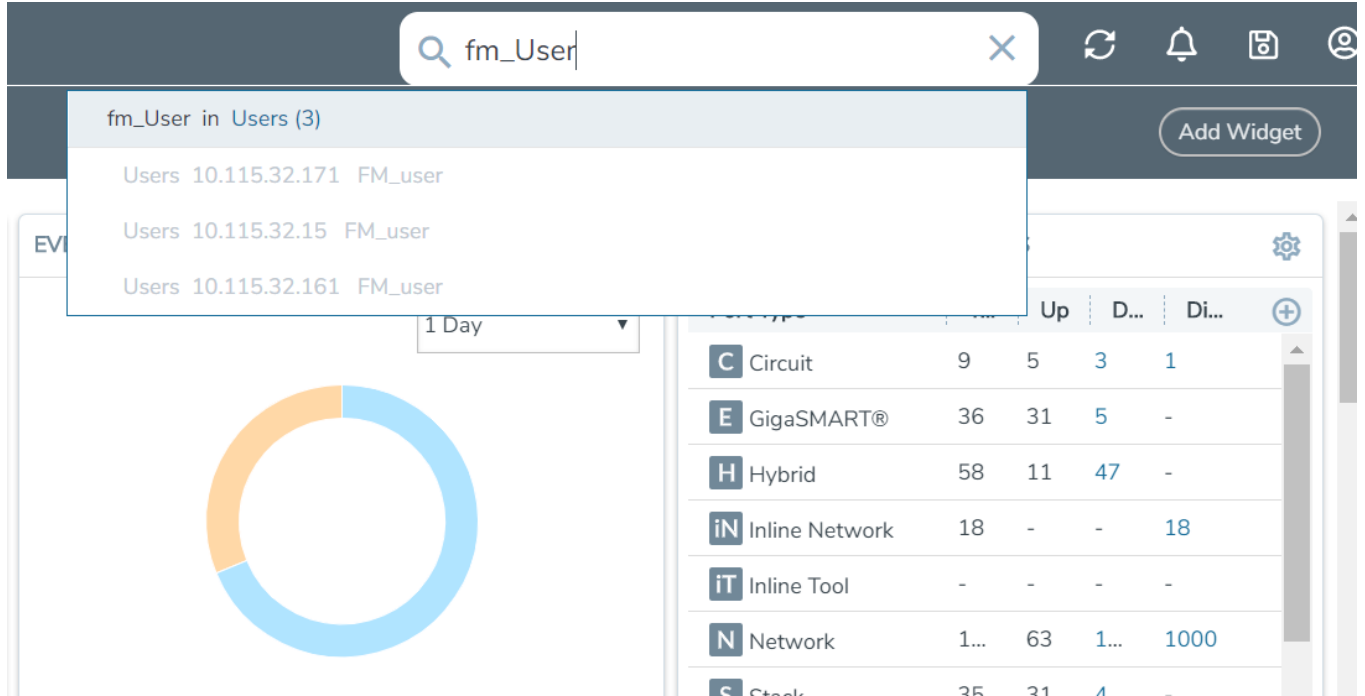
fm_User

Add Widget

fm_User in Users (3)

Users 10.115.32.171 FM_user

Users 10.115.32.15 FM_user

Users 10.115.32.161 FM_user

EV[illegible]

1 Day

| Port Type | T... | Up | D... | Di... |
|---|---|---|---|---|
| C Circuit | 9 | 5 | 3 | 1 |
| E GigaSMART® | 36 | 31 | 5 | - |
| H Hybrid | 58 | 11 | 47 | - |
| iN Inline Network | 18 | - | - | 18 |
| iT Inline Tool | - | - | - | - |
| N Network | 1... | 63 | 1... | 1000 |
| S Stack | 35 | 31 | 4 | - |